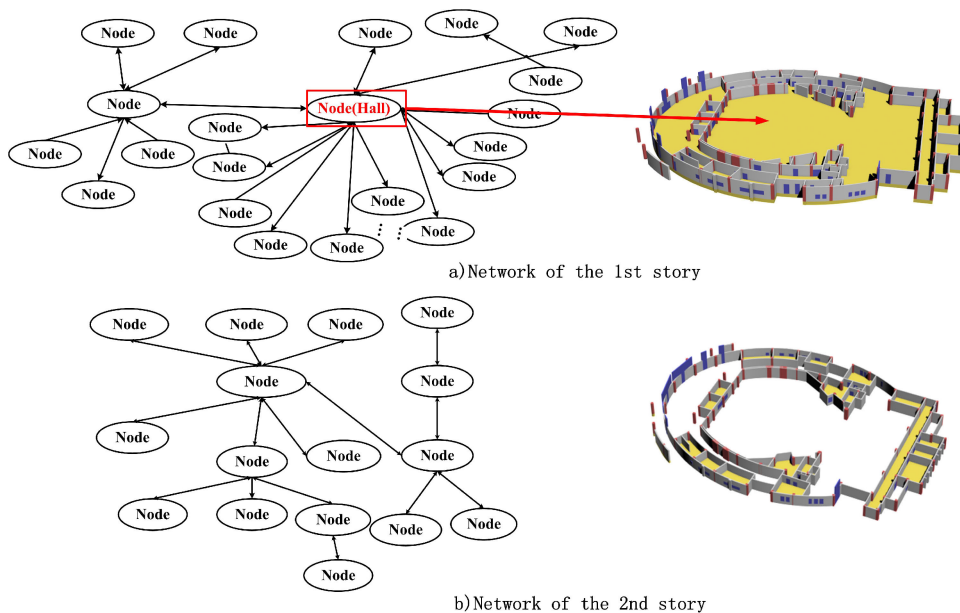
Node
Node
Node
Node
Node
Node
Node
Node(Hall)
Node
Node
Node
Node
Node
Node
Node
Node
Node
Node
Node
Node
Node
Node
a)Network of the 1st story

Node
Node
Node
Node
Node
Node
Node
Node
Node
Node
Node
Node
Node
Node
Node
Node
Node
b)Network of the 2nd story